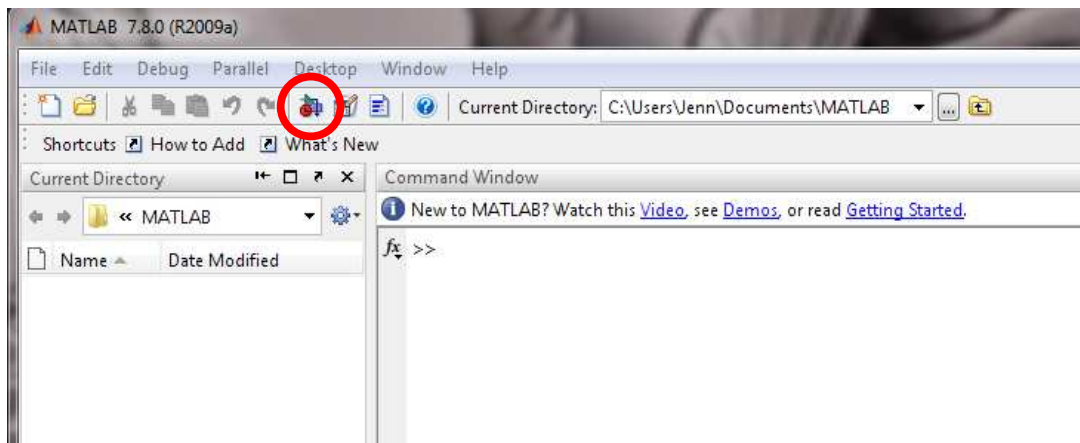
MATLAB 7.8.0 (R2009a)

File Edit Debug Parallel Desktop Window Help

Current Directory: C:\Users\Jenn\Documents\MATLAB ...

Shortcuts How to Add What's New

Current Directory

« MATLAB

Name Date Modified

Command Window

New to MATLAB? Watch this Video, see Demos, or read Getting Started.

$fx$ >>